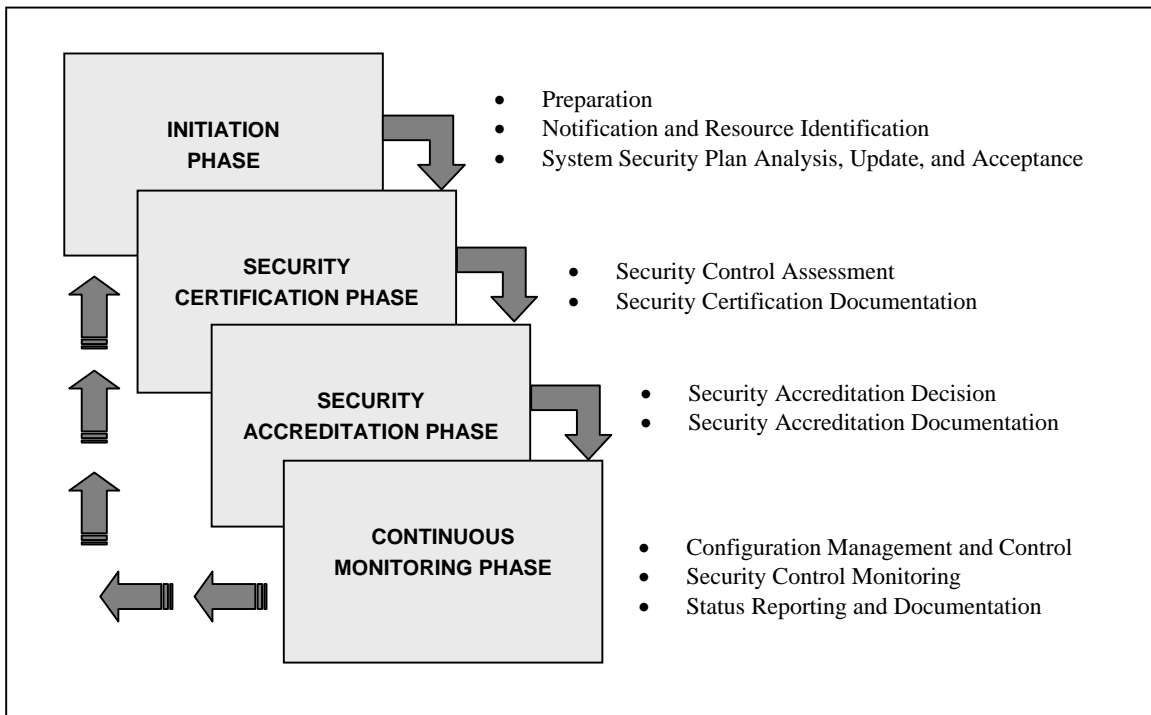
INITIATION PHASE

- Preparation
- Notification and Resource Identification
- System Security Plan Analysis, Update, and Acceptance

SECURITY CERTIFICATION PHASE

- Security Control Assessment
- Security Certification Documentation

SECURITY ACCREDITATION PHASE

- Security Accreditation Decision
- Security Accreditation Documentation

CONTINUOUS MONITORING PHASE

- Configuration Management and Control
- Security Control Monitoring
- Status Reporting and Documentation